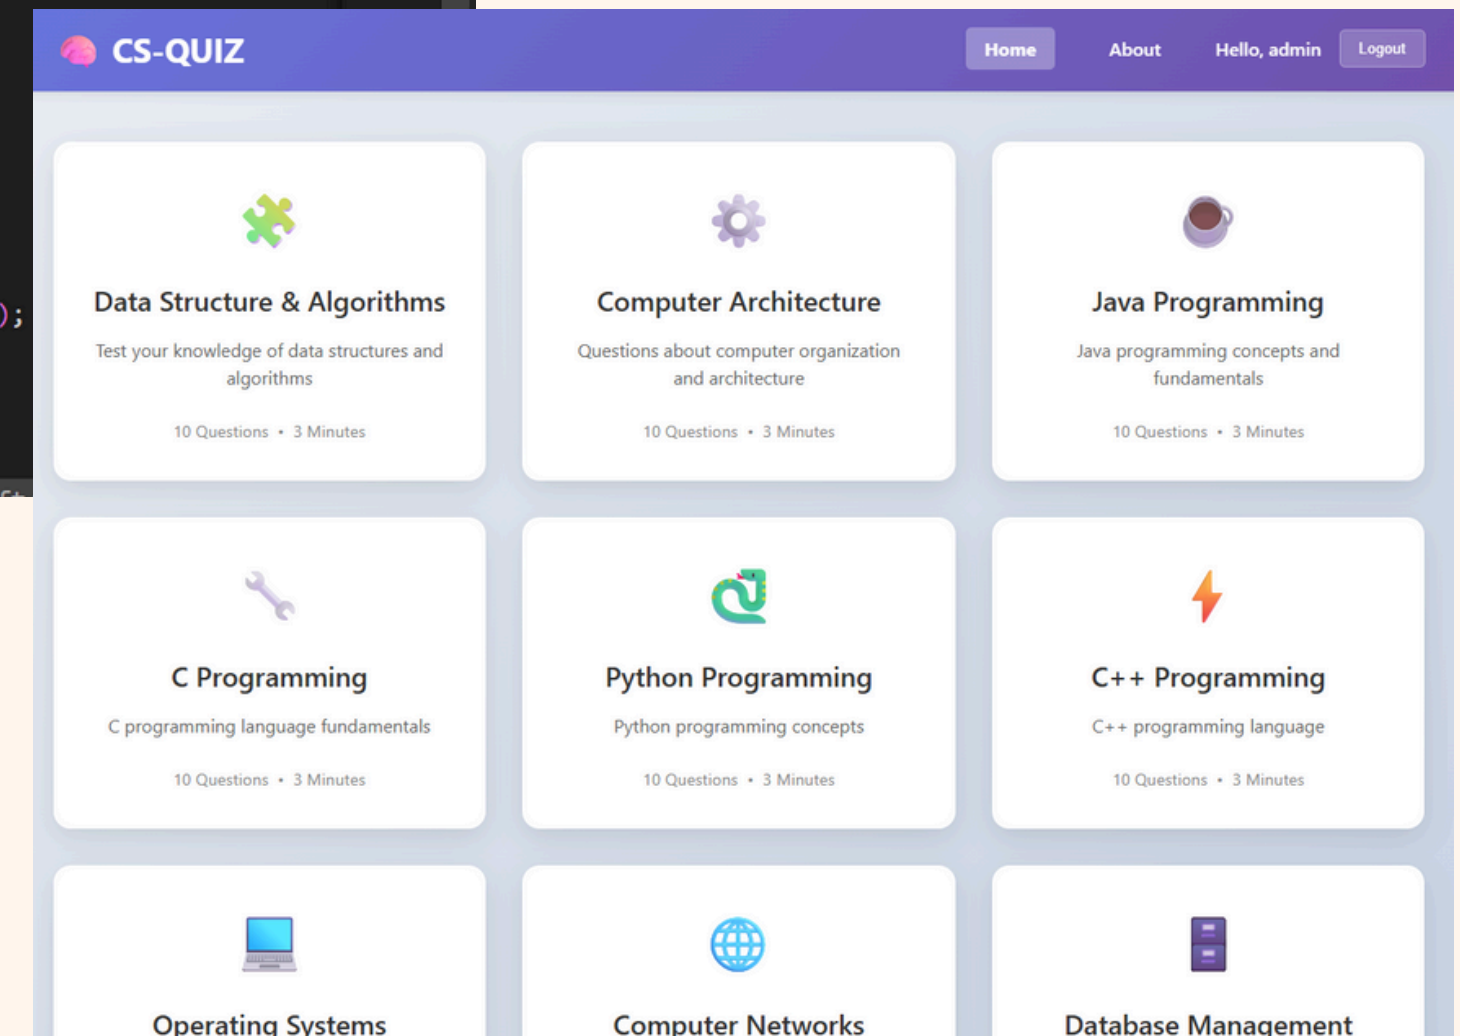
CS-QUIZ

Home About Hello, admin Logout

Data Structure & Algorithms

Test your knowledge of data structures and algorithms

10 Questions • 3 Minutes

Computer Architecture

Questions about computer organization and architecture

10 Questions • 3 Minutes

Java Programming

Java programming concepts and fundamentals

10 Questions • 3 Minutes

C Programming

C programming language fundamentals

10 Questions • 3 Minutes

Python Programming

Python programming concepts

10 Questions • 3 Minutes

C++ Programming

C++ programming language

10 Questions • 3 Minutes

Operating Systems

Computer Networks

Database Management